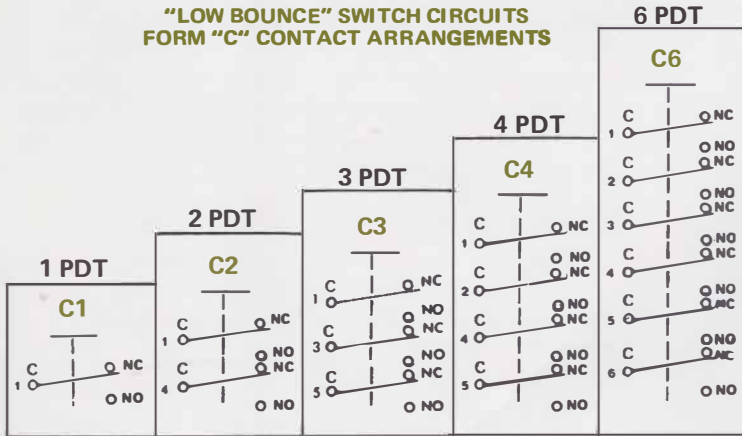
"LOW BOUNCE" SWITCH CIRCUITS
FORM "C" CONTACT ARRANGEMENTS

1 PDT
C1
C
1
NC
NO

2 PDT
C2
C
1
NC
NO
C
4
NC
NO

3 PDT
C3
C
1
NC
NO
C
3
NC
NO
C
5
NC
NO

4 PDT
C4
C
1
NC
NO
C
2
NC
NO
C
4
NC
NO
C
5
NC
NO

6 PDT
C6
C
1
NC
NO
C
2
NC
NO
C
3
NC
NO
C
4
NC
NO
C
5
NC
NO
C
6
NC
NO